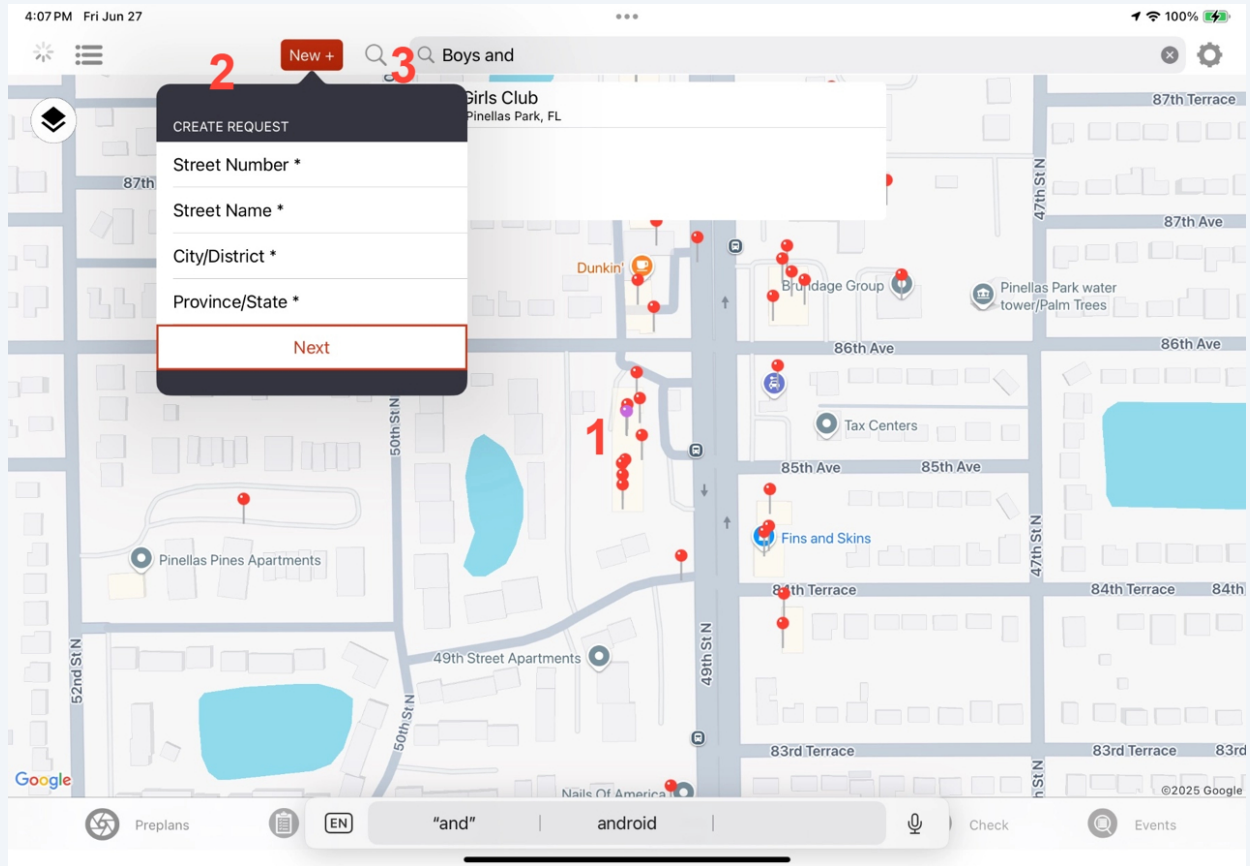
4:07 PM Fri Jun 27

100%

New +

2

3

Boys and

Girls Club
Pinellas Park, FL

CREATE REQUEST

Street Number *

Street Name *

City/District *

Province/State *

Next

87th Terrace

87th

87th Ave

47th St N

Dunkin'

Brundage Group

Pinellas Park water tower/Palm Trees

86th Ave

86th Ave

Tax Centers

1

50th St N

85th Ave

85th Ave

Fins and Skins

Pinellas Pines Apartments

84th Terrace

84th Terrace

84th

49th Street Apartments

49th St N

52nd St N

50th St N

47th St N

83rd Terrace

83rd Terrace

83rd

Google

Nails Of America

©2025 Google

Preplans

EN

"and"

android

Check

Events